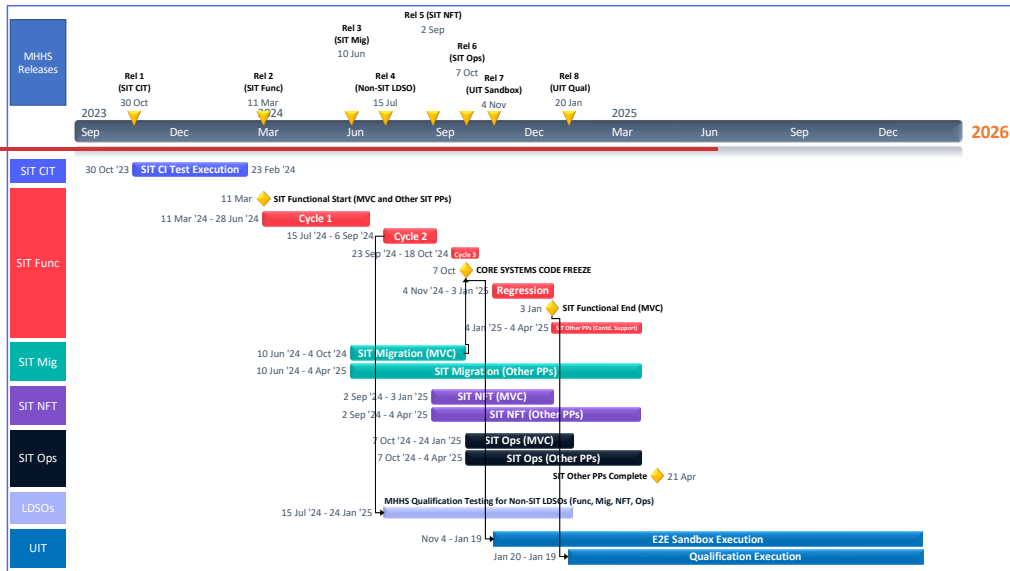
MHHS Releases

Rel 1 (SIT CIT) 30 Oct

Rel 2 (SIT Func) 11 Mar

Rel 3 (SIT Mig) 10 Jun

Rel 4 (Non-SIT LDSO) 15 Jul

Rel 5 (SIT NFT) 2 Sep

Rel 6 (SIT Ops) 7 Oct

Rel 7 (UIT Sandbox) 4 Nov

Rel 8 (UIT Qual) 20 Jan

2023 2024 2025 2026

Sep Dec Mar Jun Sep Dec Mar Jun Sep Dec

SIT CIT
30 Oct '23 SIT CI Test Execution 23 Feb '24

SIT Func
11 Mar SIT Functional Start (MVC and Other SIT PPs)
11 Mar '24 - 28 Jun '24 Cycle 1
15 Jul '24 - 6 Sep '24 Cycle 2
23 Sep '24 - 18 Oct '24 Cycle 3
7 Oct CORE SYSTEMS CODE FREEZE
4 Nov '24 - 3 Jan '25 Regression
3 Jan SIT Functional End (MVC)
4 Jan '25 - 4 Apr '25 SIT Other PPs (Contd. Support)

SIT Mig
10 Jun '24 - 4 Oct '24 SIT Migration (MVC)
10 Jun '24 - 4 Apr '25 SIT Migration (Other PPs)

SIT NFT
2 Sep '24 - 3 Jan '25 SIT NFT (MVC)
2 Sep '24 - 4 Apr '25 SIT NFT (Other PPs)

SIT Ops
7 Oct '24 - 24 Jan '25 SIT Ops (MVC)
7 Oct '24 - 4 Apr '25 SIT Ops (Other PPs)
SIT Other PPs Complete 21 Apr

LDSOs
MHHS Qualification Testing for Non-SIT LDSOs (Func, Mig, NFT, Ops)
15 Jul '24 - 24 Jan '25

UIT
Nov 4 - Jan 19 E2E Sandbox Execution
Jan 20 - Jan 19 Qualification Execution